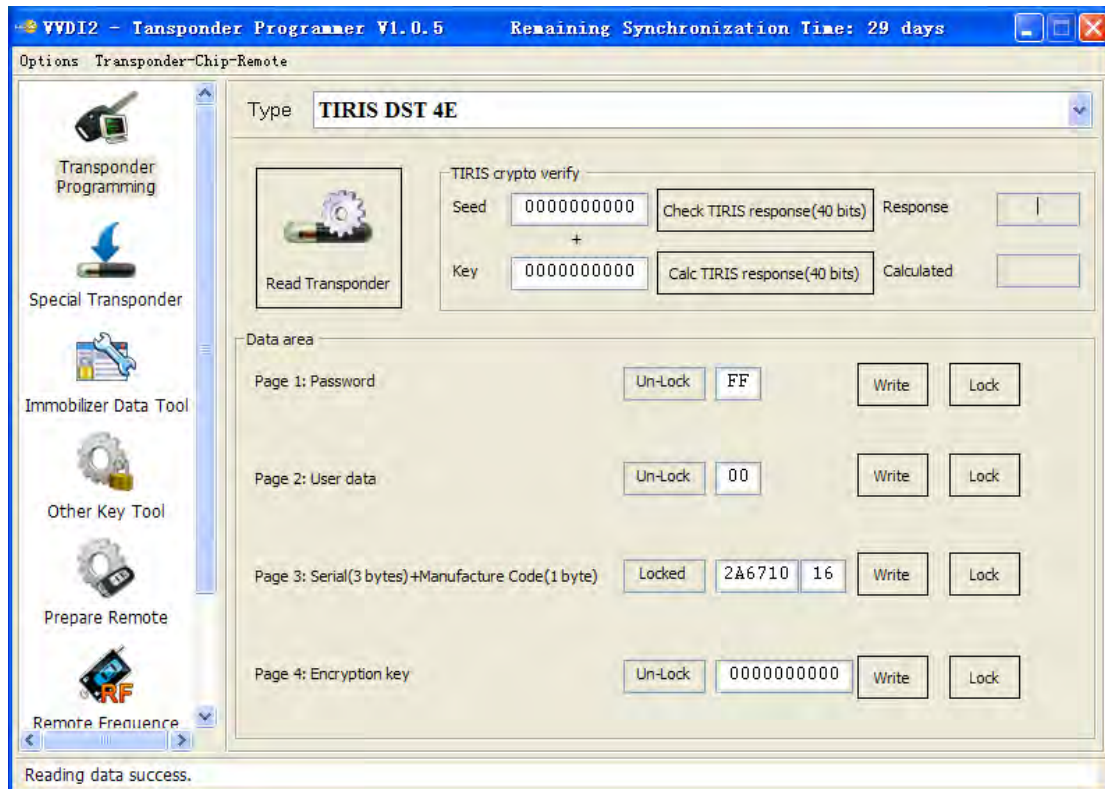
VVDI2 - Tansponder Programmer V1.0.5 Remaining Synchronization Time: 29 days

Options Transponder-Chip-Remote

Transponder Programming

Special Transponder

Immobilizer Data Tool

Other Key Tool

Prepare Remote

Remote Frequence

Type TIRIS DST 4E

Read Transponder

TIRIS crypto verify

Seed 0000000000 Check TIRIS response(40 bits) Response

+

Key 0000000000 Calc TIRIS response(40 bits) Calculated

Data area

Page 1: Password Un-Lock FF Write Lock

Page 2: User data Un-Lock 00 Write Lock

Page 3: Serial(3 bytes)+Manufacture Code(1 byte) Locked 2A6710 16 Write Lock

Page 4: Encryption key Un-Lock 0000000000 Write Lock

Reading data success.